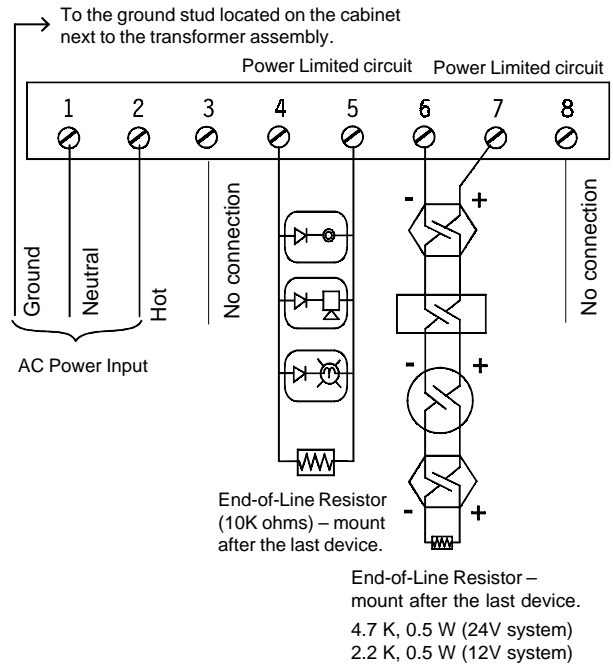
To the ground stud located on the cabinet next to the transformer assembly.

Power Limited circuit

Power Limited circuit

1 2 3 4 5 6 7 8

Ground

Neutral

Hot

No connection

No connection

AC Power Input

-

+

-

+

-

+

End-of-Line Resistor (10K ohms) – mount after the last device.

End-of-Line Resistor – mount after the last device.

4.7 K, 0.5 W (24V system)
2.2 K, 0.5 W (12V system)